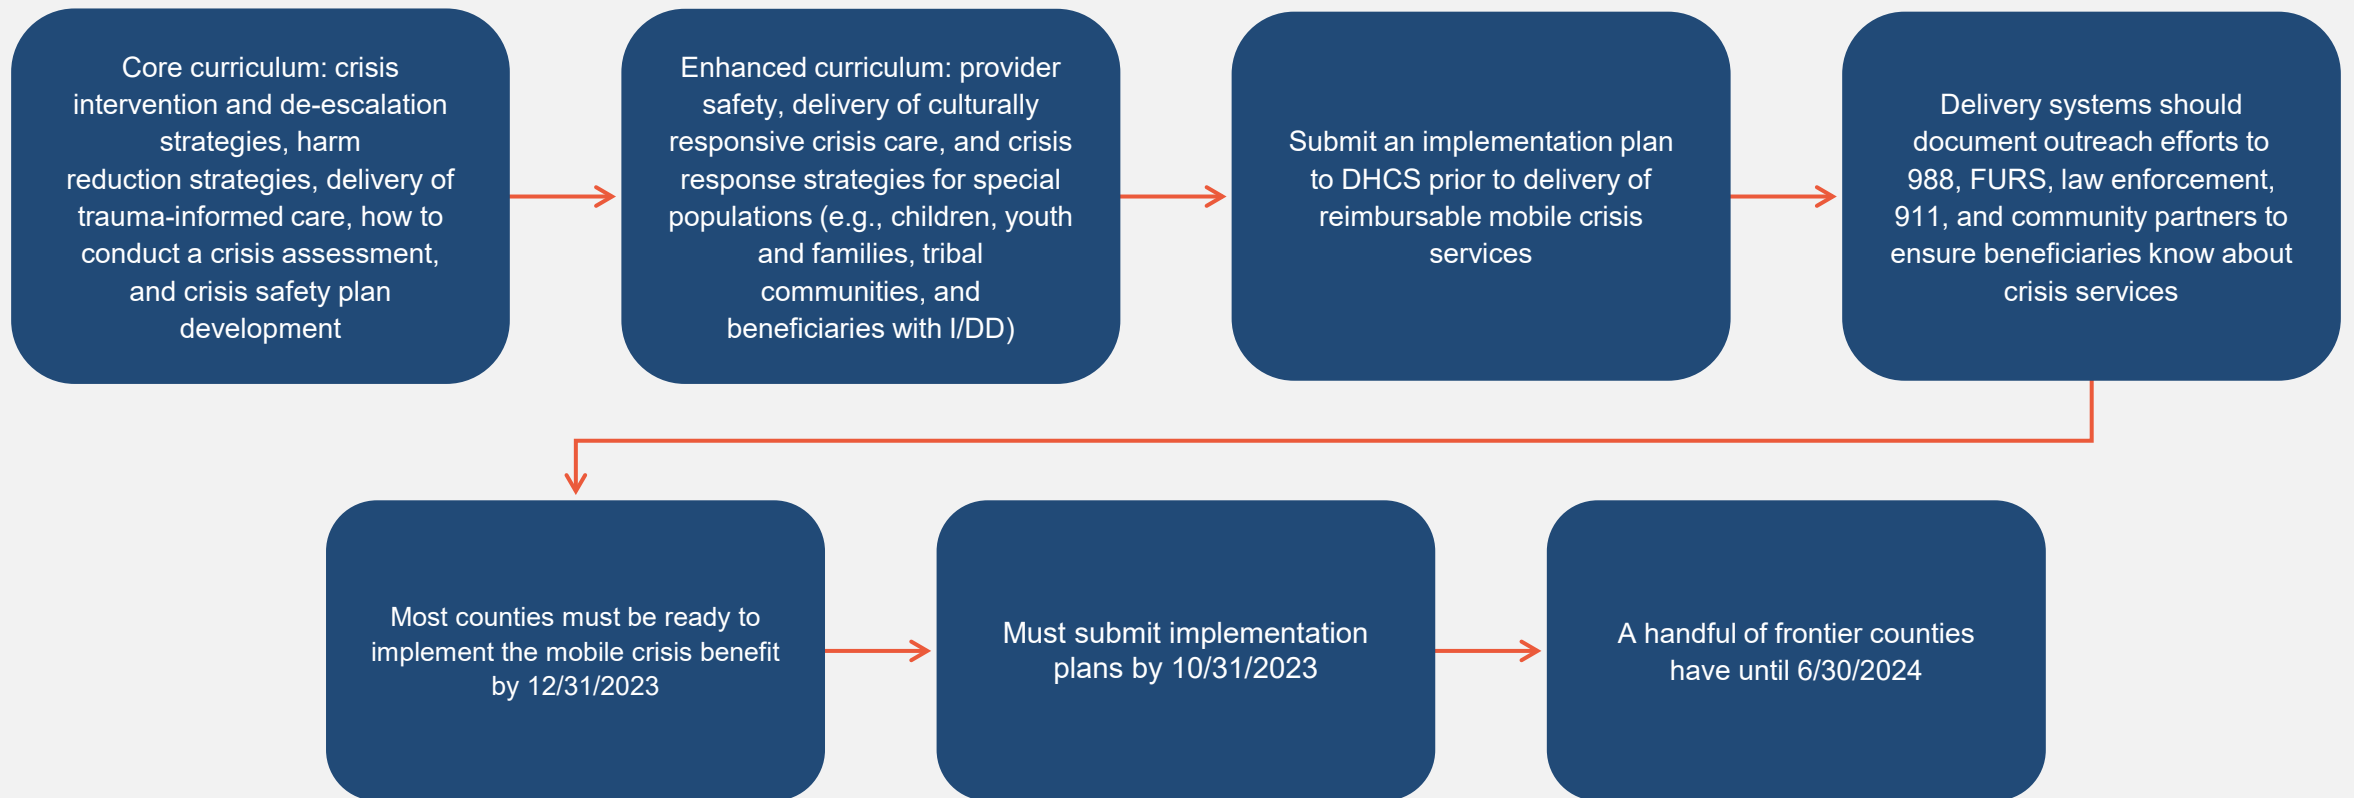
Core curriculum: crisis intervention and de-escalation strategies, harm reduction strategies, delivery of trauma-informed care, how to conduct a crisis assessment, and crisis safety plan development

Enhanced curriculum: provider safety, delivery of culturally responsive crisis care, and crisis response strategies for special populations (e.g., children, youth and families, tribal communities, and beneficiaries with I/DD)

Submit an implementation plan to DHCS prior to delivery of reimbursable mobile crisis services

Delivery systems should document outreach efforts to 988, FURS, law enforcement, 911, and community partners to ensure beneficiaries know about crisis services

Most counties must be ready to implement the mobile crisis benefit by 12/31/2023

Must submit implementation plans by 10/31/2023

A handful of frontier counties have until 6/30/2024